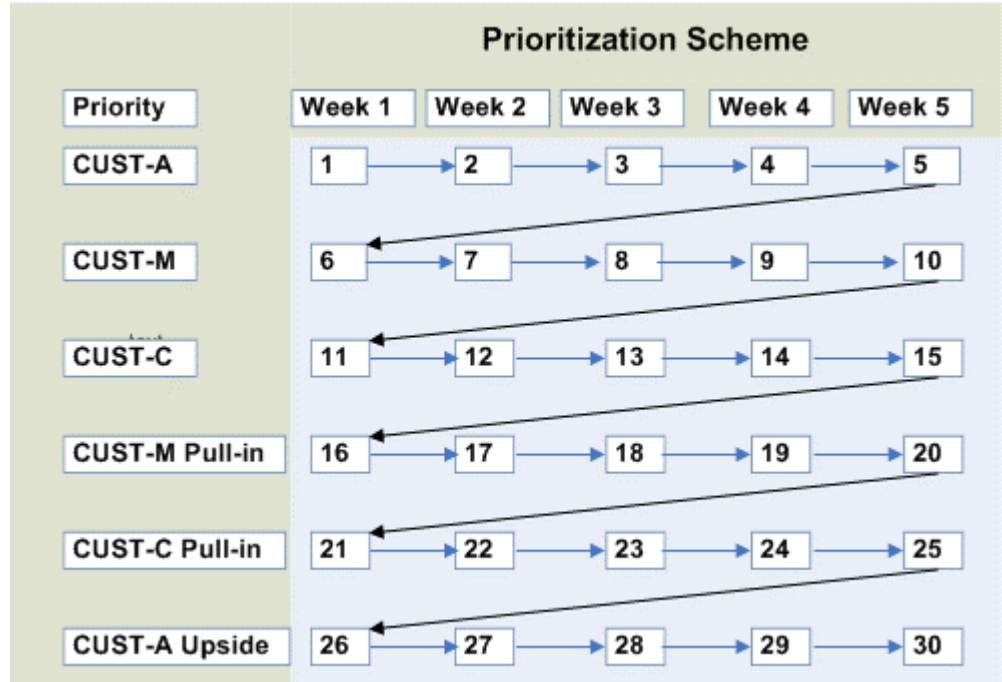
Prioritization Scheme

| Priority | Week 1 | Week 2 | Week 3 | Week 4 | Week 5 |
|---|---|---|---|---|---|
| CUST-A | 1 | 2 | 3 | 4 | 5 |
| CUST-M | 6 | 7 | 8 | 9 | 10 |
| CUST-C | 11 | 12 | 13 | 14 | 15 |
| CUST-M Pull-in | 16 | 17 | 18 | 19 | 20 |
| CUST-C Pull-in | 21 | 22 | 23 | 24 | 25 |
| CUST-A Upside | 26 | 27 | 28 | 29 | 30 |